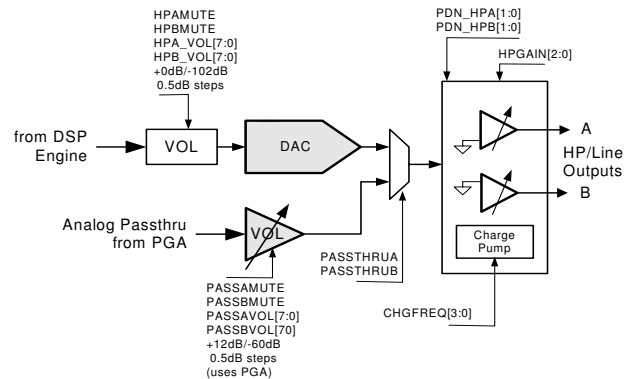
HPAMUTE
HPBMUTE
HPA_VOL[7:0]
HPB_VOL[7:0]
+0dB/-102dB
0.5dB steps

PDN_HPA[1:0]
PDN_HPB[1:0]

HPGAIN[2:0]

from DSP Engine

VOL

DAC

A

HP/Line Outputs

B

Analog Passthru from PGA

VOL

Charge Pump

PASSTHRUA
PASSTHRUB

PASSAMUTE
PASSBMUTE
PASSAVOL[7:0]
PASSBVOL[70]
+12dB/-60dB
0.5dB steps
(uses PGA)

CHGFREQ[3:0]